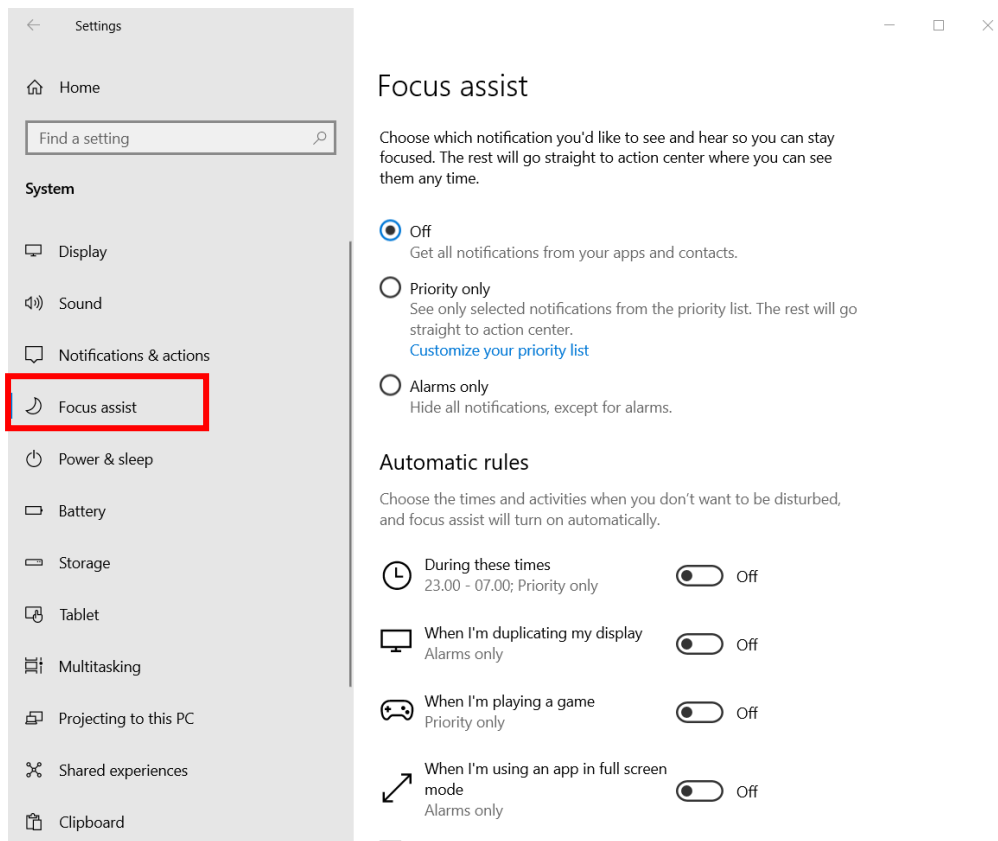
Settings

Home

Find a setting

System

Display

Sound

Notifications & actions

Focus assist

Power & sleep

Battery

Storage

Tablet

Multitasking

Projecting to this PC

Shared experiences

Clipboard

Focus assist

Choose which notification you'd like to see and hear so you can stay focused. The rest will go straight to action center where you can see them any time.

Off
Get all notifications from your apps and contacts.

Priority only
See only selected notifications from the priority list. The rest will go straight to action center.
Customize your priority list

Alarms only
Hide all notifications, except for alarms.

Automatic rules

Choose the times and activities when you don't want to be disturbed, and focus assist will turn on automatically.

During these times
23.00 - 07.00; Priority only
Off

When I'm duplicating my display
Alarms only
Off

When I'm playing a game
Priority only
Off

When I'm using an app in full screen mode
Alarms only
Off